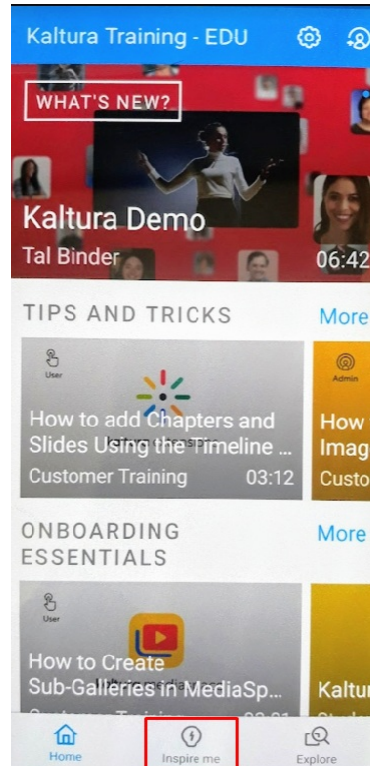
Kaltura Training - EDU

WHAT'S NEW?

Kaltura Demo

Tal Binder

06:42

TIPS AND TRICKS

More

User

How to add Chapters and Slides Using the Timeline ...

Customer Training

03:12

Admin

How

Imag

Custo

ONBOARDING ESSENTIALS

More

User

How to Create Sub-Galleries in MediaSp...

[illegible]

Kaltur

Home

Inspire me

Explore